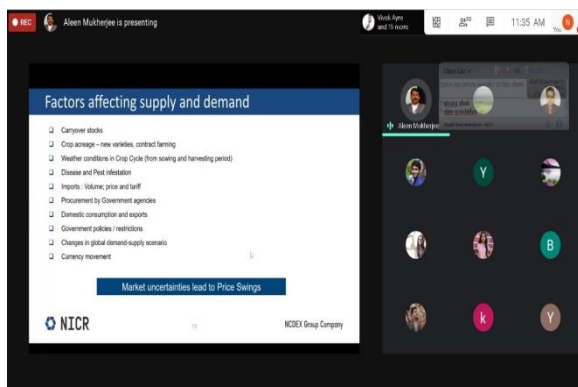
REC Aleen Mukherjee is presenting

Vivek Ayre and 15 more

11:35 AM

You

Factors affecting supply and demand

Carryover stocks

Crop acreage – new varieties, contract farming

Weather conditions in Crop Cycle (from sowing and harvesting period)

Disease and Pest infestation

Imports : Volume; price and tariff

Procurement by Government agencies

Domestic consumption and exports

Government policies / restrictions

Changes in global demand-supply scenario

Currency movement

Market uncertainties lead to Price Swings

NICR

NCDEX Group Company

Aleen Mukherjee

Y

B

k

Y